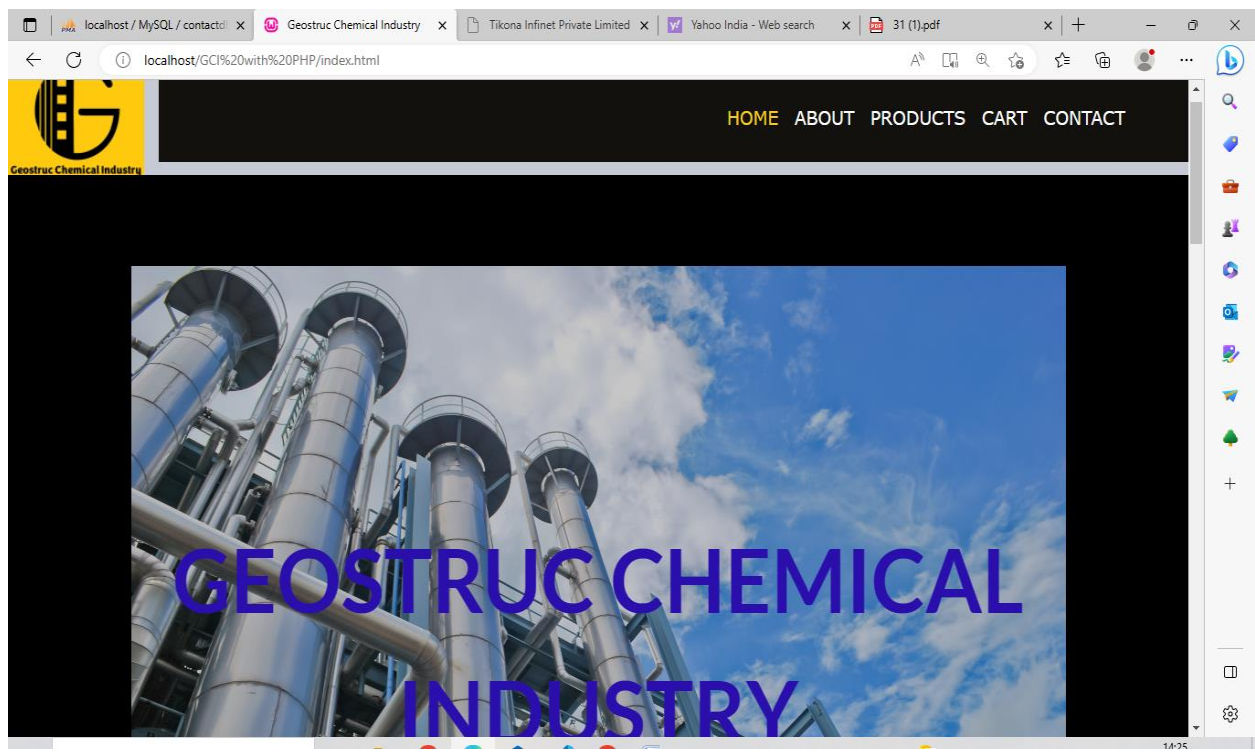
localhost / MySQL / contactd ×
Geostruc Chemical Industry ×
Tikona Infinet Private Limited ×
Yahoo India - Web search ×
31 (1).pdf ×

localhost/GCI%20with%20PHP/index.html

Geostruc Chemical Industry

HOME ABOUT PRODUCTS CART CONTACT

GEOSTRUC CHEMICAL INDUSTRY

14:25